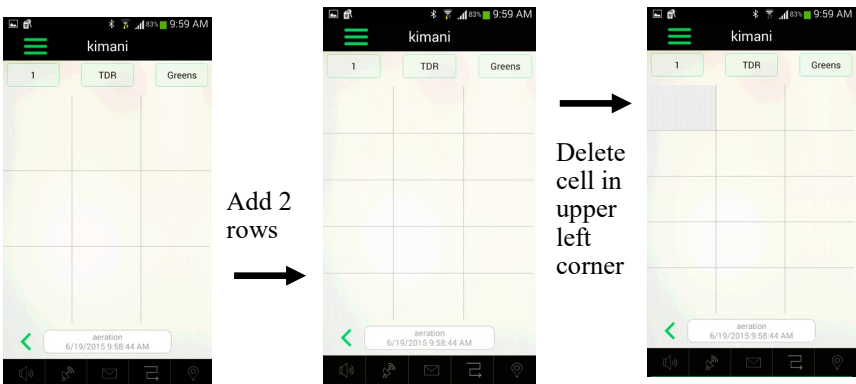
83% 9:59 AM
kimani
1
TDR
Greens
aeration
6/19/2015 9:58:44 AM

Add 2 rows

83% 9:59 AM
kimani
1
TDR
Greens
aeration
6/19/2015 9:58:44 AM

Delete cell in upper left corner

83% 9:59 AM
kimani
1
TDR
Greens
aeration
6/19/2015 9:58:44 AM